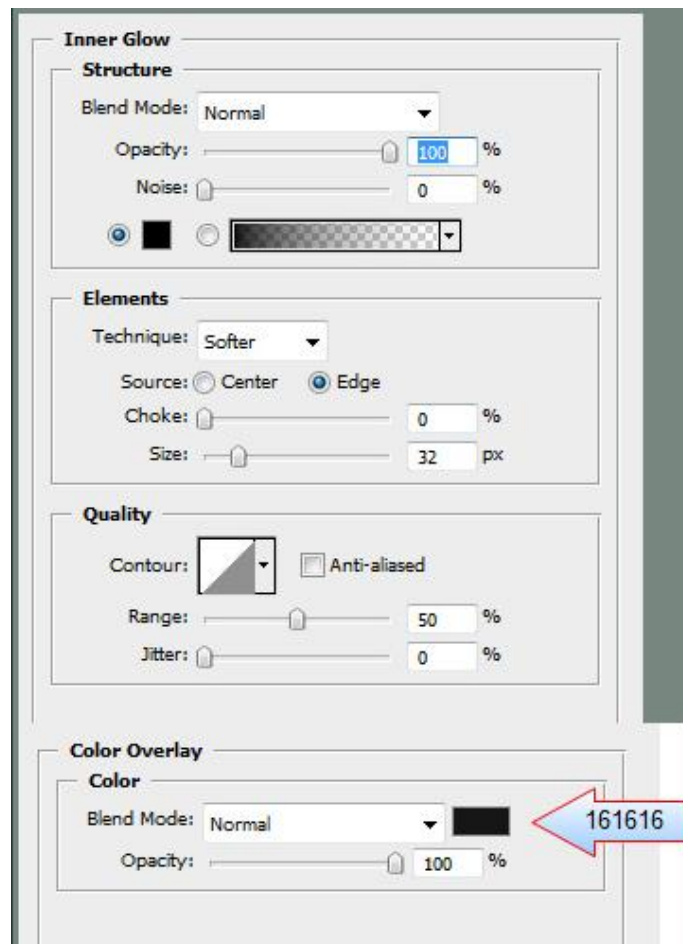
Inner Glow
Structure
Blend Mode: Normal
Opacity: 100 %
Noise: 0 %

Elements
Technique: Softer
Source: Center Edge
Choke: 0 %
Size: 32 px

Quality
Contour: Anti-aliased
Range: 50 %
Jitter: 0 %

Color Overlay
Color
Blend Mode: Normal
Opacity: 100 %

161616